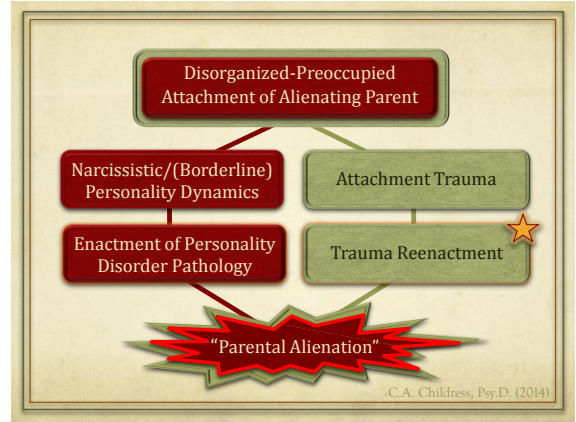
Disorganized-Preoccupied Attachment of Alienating Parent

Narcissistic/(Borderline) Personality Dynamics

Attachment Trauma

Enactment of Personality Disorder Pathology

Trauma Reenactment

"Parental Alienation"

C.A. Childress, Psy.D. (2014)